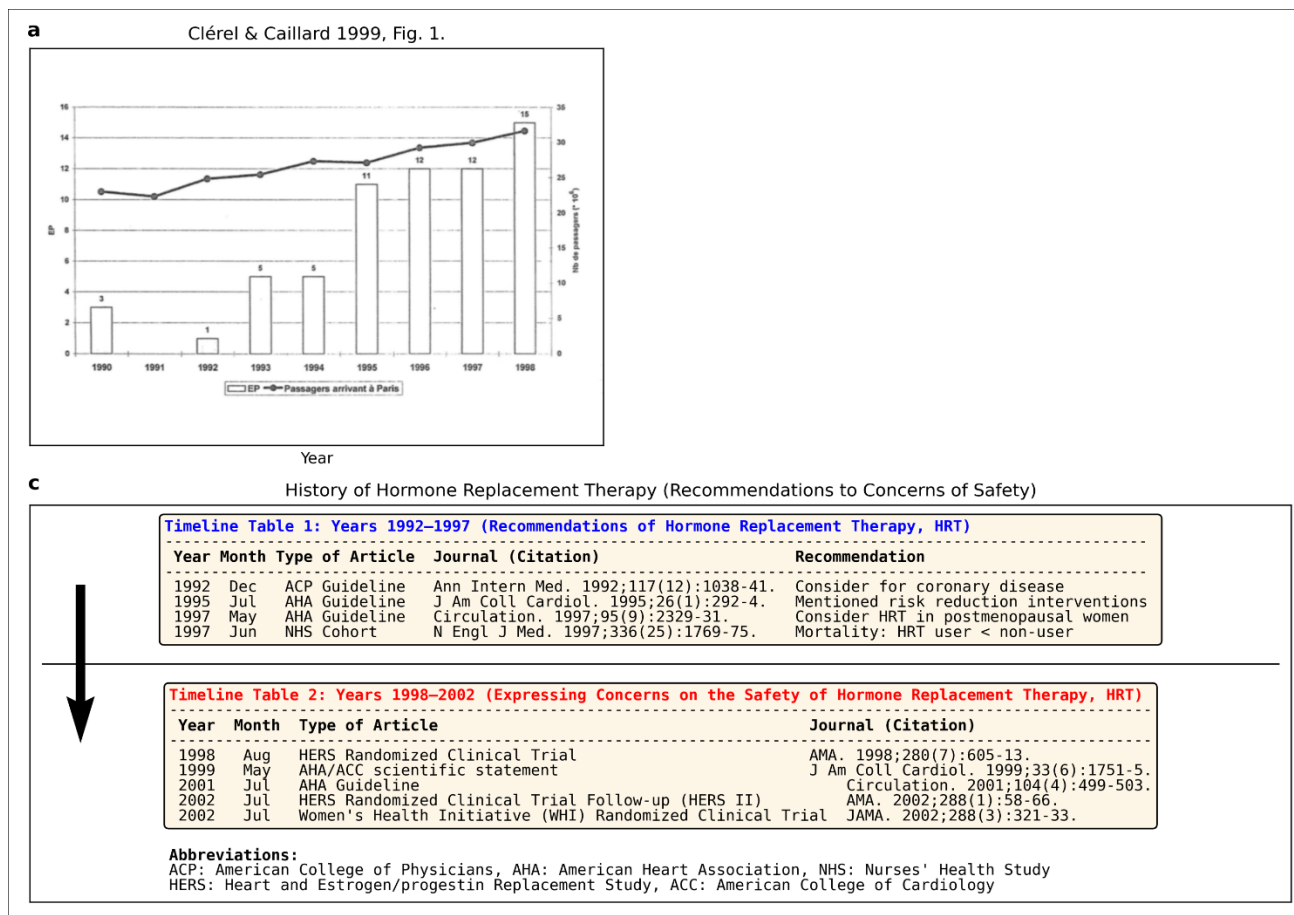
a

Clérel & Caillard 1999, Fig. 1.

16
14
12
10
8
6
4
2
0

EP

35
30
25
20
15
10
5
0

Nb de passagers (* 10⁶)

3
1
5
5
11
12
12
15

1990 1991 1992 1993 1994 1995 1996 1997 1998

EP —●— Passagers arrivant à Paris

Year

c

History of Hormone Replacement Therapy (Recommendations to Concerns of Safety)

Timeline Table 1: Years 1992–1997 (Recommendations of Hormone Replacement Therapy, HRT)

| Year | Month | Type of Article | Journal (Citation) | Recommendation |
|---|---|---|---|---|
| 1992 | Dec | ACP Guideline | Ann Intern Med. 1992;117(12):1038-41. | Consider for coronary disease |
| 1995 | Jul | AHA Guideline | J Am Coll Cardiol. 1995;26(1):292-4. | Mentioned risk reduction interventions |
| 1997 | May | AHA Guideline | Circulation. 1997;95(9):2329-31. | Consider HRT in postmenopausal women |
| 1997 | Jun | NHS Cohort | N Engl J Med. 1997;336(25):1769-75. | Mortality: HRT user < non-user |

Timeline Table 2: Years 1998–2002 (Expressing Concerns on the Safety of Hormone Replacement Therapy, HRT)

| Year | Month | Type of Article | Journal (Citation) |
|---|---|---|---|
| 1998 | Aug | HERS Randomized Clinical Trial | AMA. 1998;280(7):605-13. |
| 1999 | May | AHA/ACC scientific statement | J Am Coll Cardiol. 1999;33(6):1751-5. |
| 2001 | Jul | AHA Guideline | Circulation. 2001;104(4):499-503. |
| 2002 | Jul | HERS Randomized Clinical Trial Follow-up (HERS II) | AMA. 2002;288(1):58-66. |
| 2002 | Jul | Women's Health Initiative (WHI) Randomized Clinical Trial | JAMA. 2002;288(3):321-33. |

Abbreviations:
ACP: American College of Physicians, AHA: American Heart Association, NHS: Nurses' Health Study
HERS: Heart and Estrogen/progestin Replacement Study, ACC: American College of Cardiology